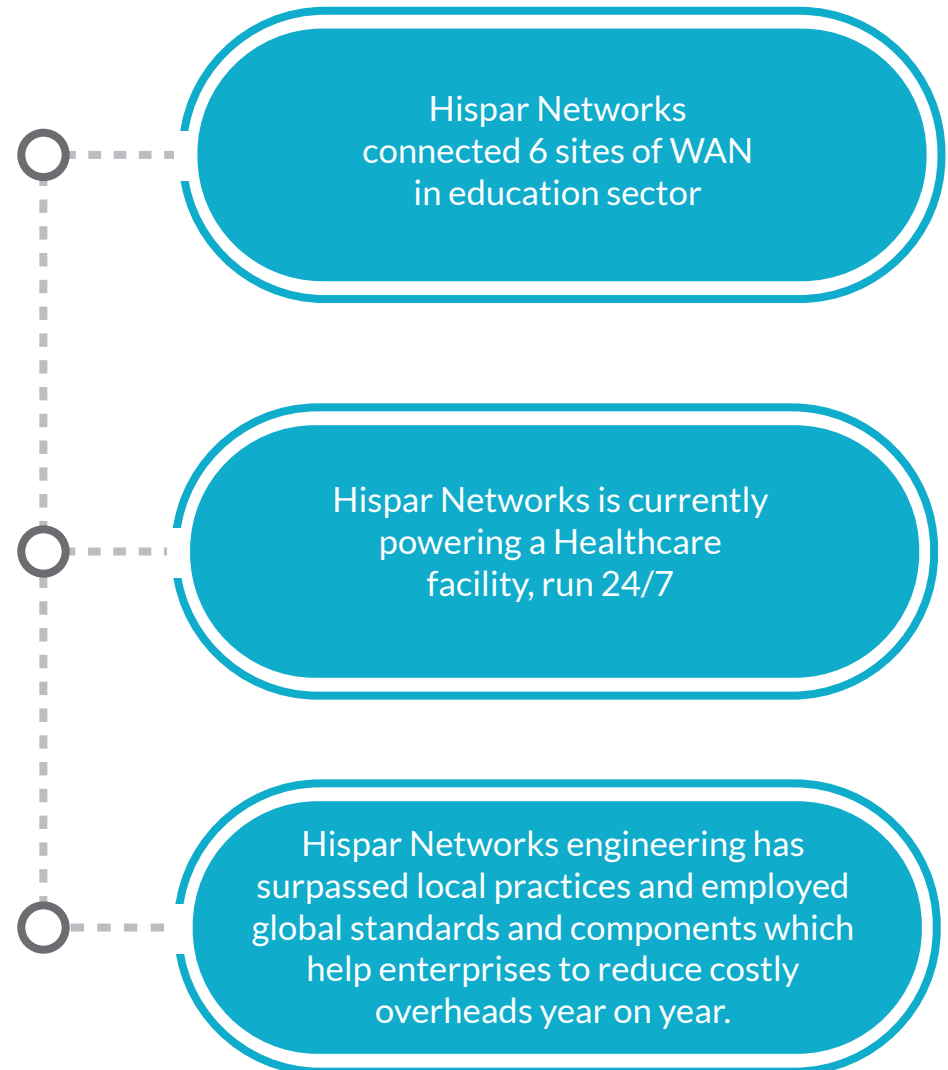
Hispar Networks connected 6 sites of WAN in education sector

Hispar Networks is currently powering a Healthcare facility, run 24/7

Hispar Networks engineering has surpassed local practices and employed global standards and components which help enterprises to reduce costly overheads year on year.